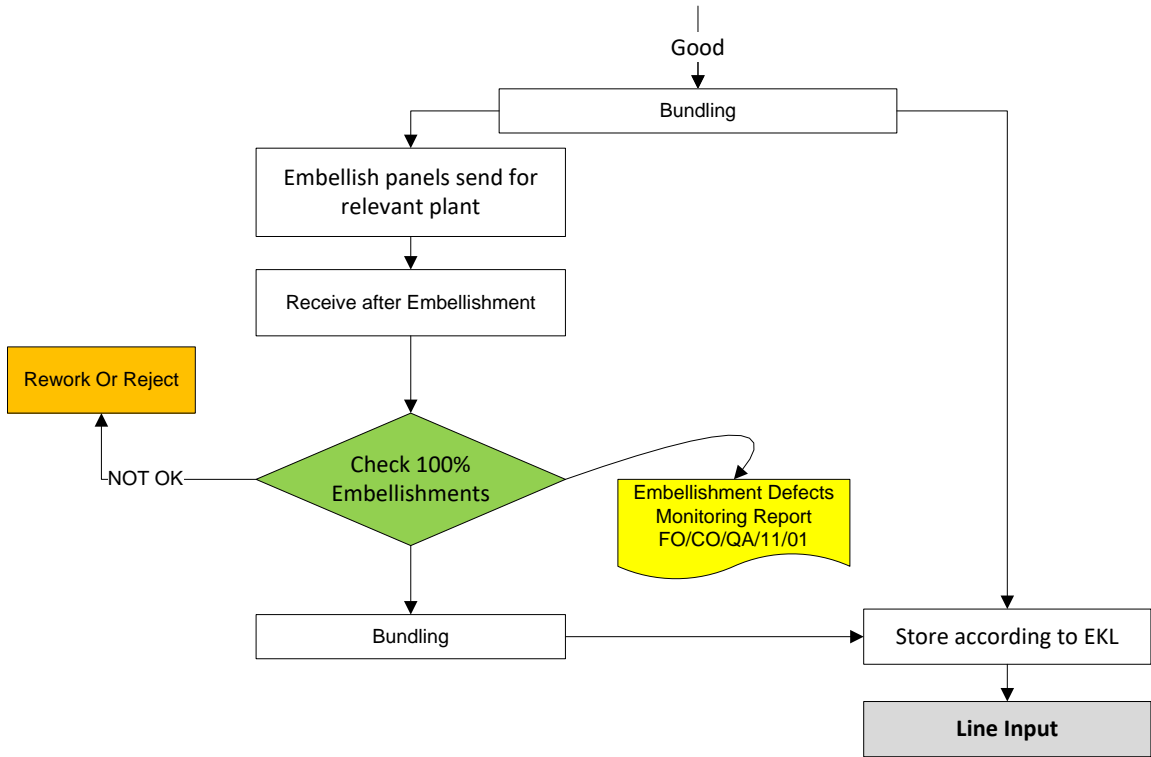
Good

Bundling

Embellish panels send for relevant plant

Receive after Embellishment

Rework Or Reject

NOT OK

Check 100% Embellishments

Embellishment Defects Monitoring Report FO/CO/QA/11/01

Bundling

Store according to EKL

Line Input